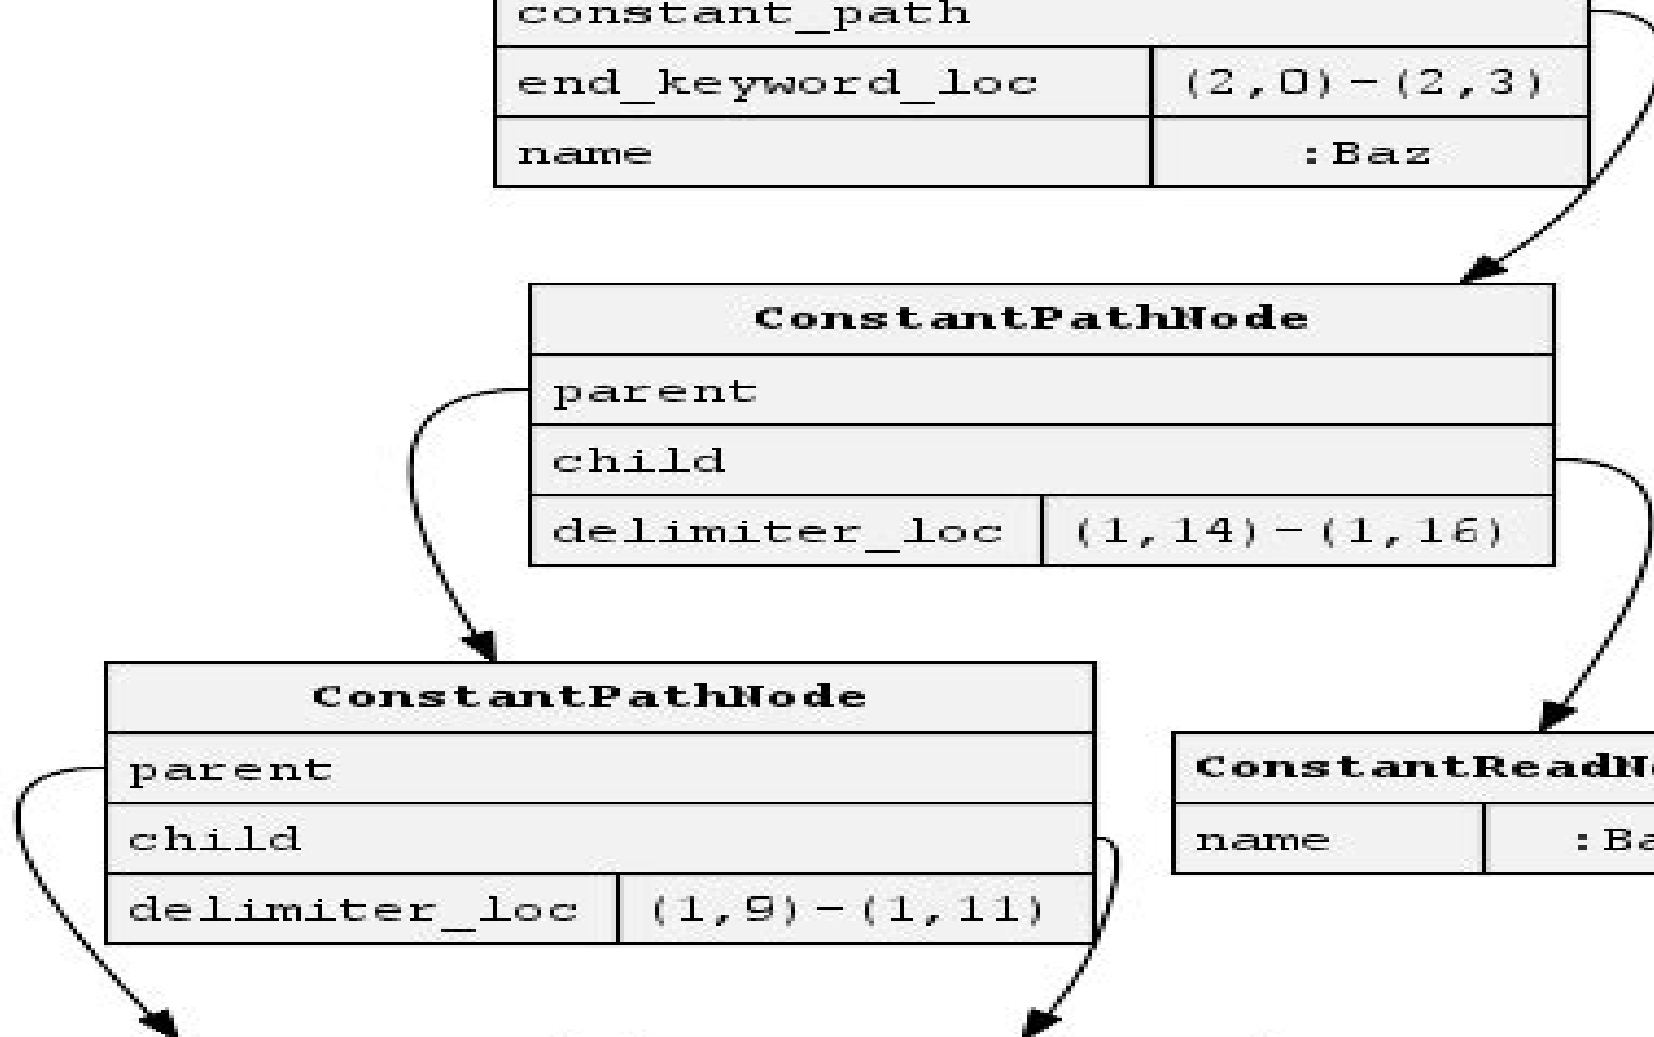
| constant_path | |
|---|---|
| end_keyword_loc | (2,0)-(2,3) |
| name | :Baz |

| ConstantPathNode | |
|---|---|
| parent | |
| child | |
| delimiter_loc | (1,14)-(1,16) |

| ConstantPathNode | |
|---|---|
| parent | |
| child | |
| delimiter_loc | (1,9)-(1,11) |

| ConstantReadN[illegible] | |
|---|---|
| name | :Ba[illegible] |